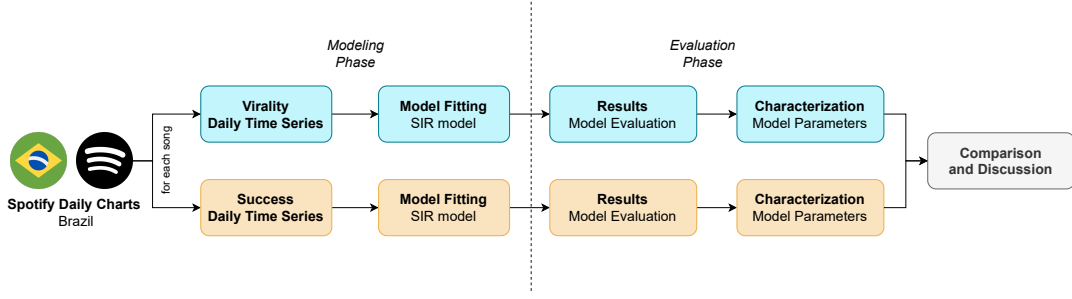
Modeling Phase

Evaluation Phase

Spotify Daily Charts
Brazil

for each song

Virality
Daily Time Series

Model Fitting
SIR model

Results
Model Evaluation

Characterization
Model Parameters

Success
Daily Time Series

Model Fitting
SIR model

Results
Model Evaluation

Characterization
Model Parameters

Comparison
and Discussion